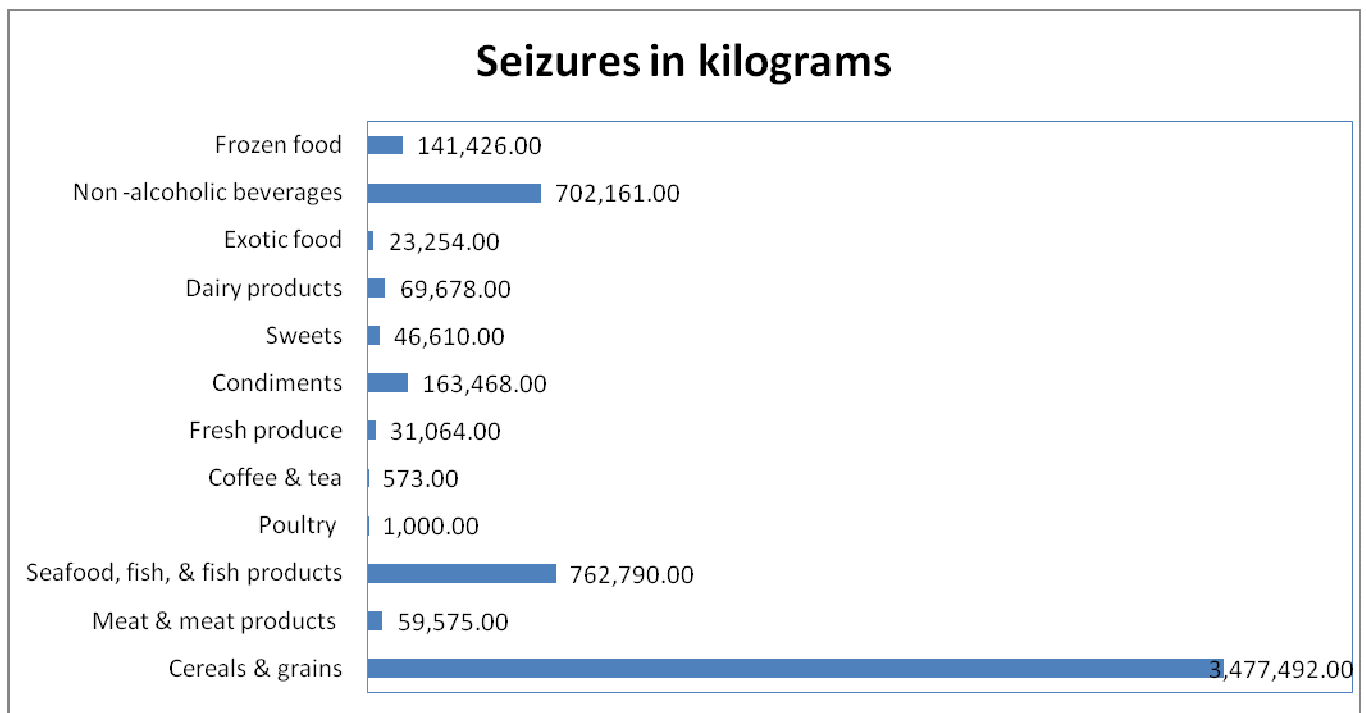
Seizures in kilograms

| Category | Value |
|---|---|
| Frozen food | 141,426.00 |
| Non -alcoholic beverages | 702,161.00 |
| Exotic food | 23,254.00 |
| Dairy products | 69,678.00 |
| Sweets | 46,610.00 |
| Condiments | 163,468.00 |
| Fresh produce | 31,064.00 |
| Coffee & tea | 573.00 |
| Poultry | 1,000.00 |
| Seafood, fish, & fish products | 762,790.00 |
| Meat & meat products | 59,575.00 |
| Cereals & grains | 3,477,492.00 |